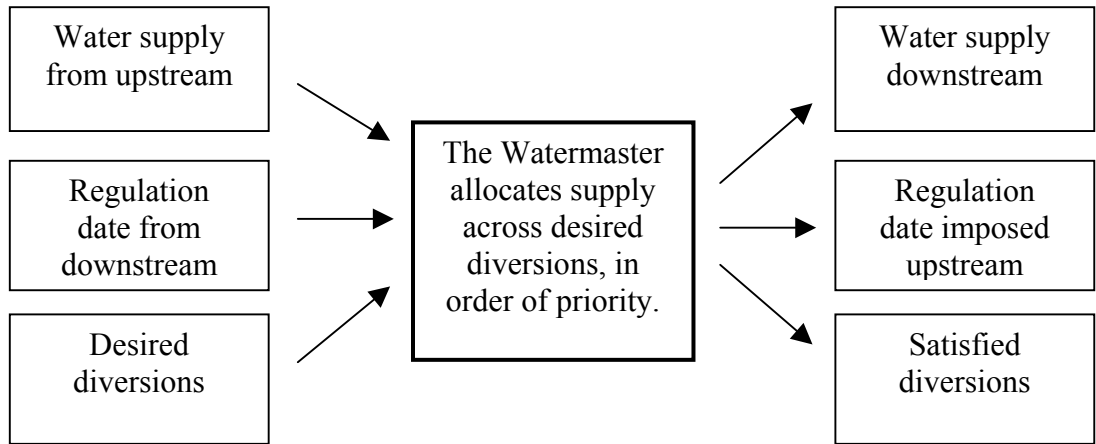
Water supply from upstream

Regulation date from downstream

Desired diversions

The Watermaster allocates supply across desired diversions, in order of priority.

Water supply downstream

Regulation date imposed upstream

Satisfied diversions